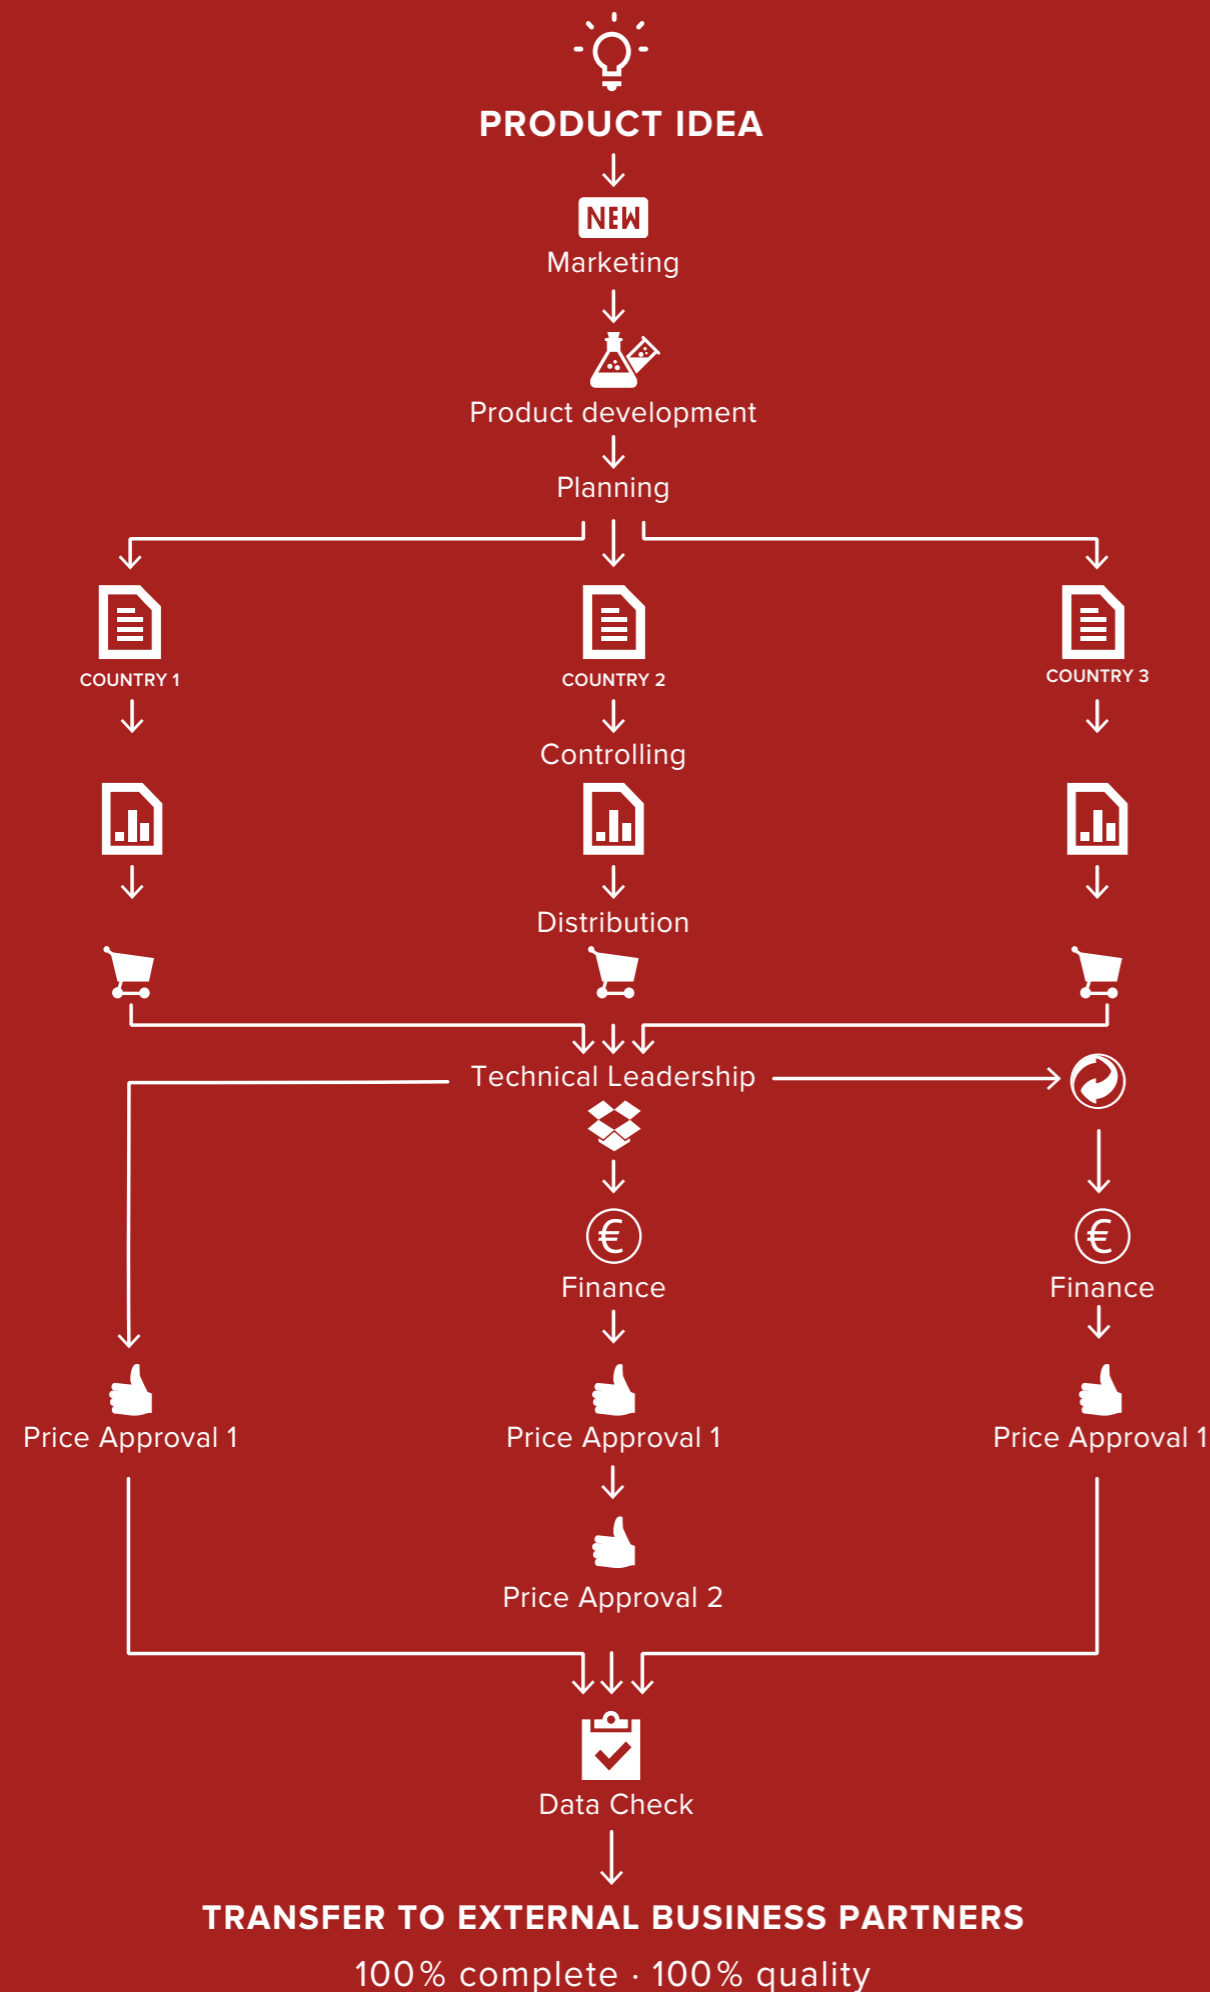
PRODUCT IDEA

NEW

Marketing

Product development

Planning

COUNTRY 1

COUNTRY 2

COUNTRY 3

Controlling

Distribution

Technical Leadership

Finance

Finance

Price Approval 1

Price Approval 1

Price Approval 1

Price Approval 2

Data Check

TRANSFER TO EXTERNAL BUSINESS PARTNERS

100% complete · 100% quality